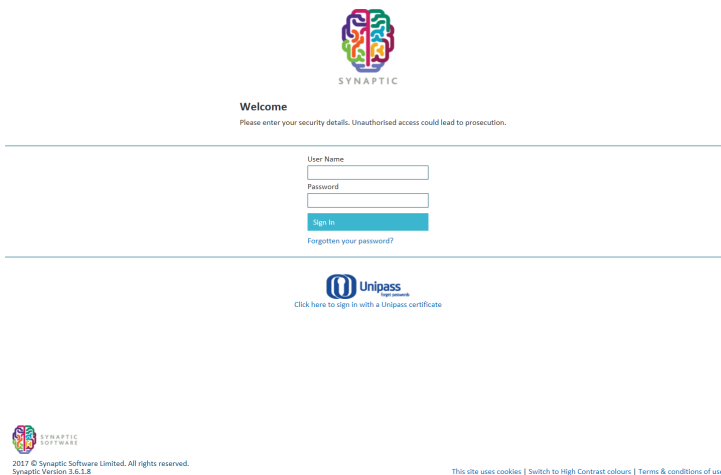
SYNAPTIC

Welcome

Please enter your security details. Unauthorised access could lead to prosecution.

User Name

Password

Sign In

Forgotten your password?

Unipass
forget passwords

Click here to sign in with a Unipass certificate

SYNAPTIC SOFTWARE

2017 © Synaptic Software Limited. All rights reserved.
Synaptic Version 3.6.1.8

This site uses cookies | Switch to High Contrast colours | Terms & conditions of us